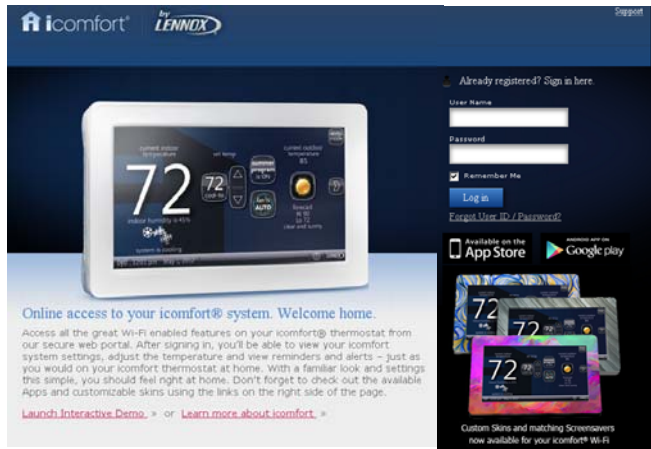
icomfort® by LENNOX

Support

Already registered? Sign in here.

User Name

Password

Remember Me

Log in

Forgot User ID / Password?

Available on the App Store

ANDROID APP ON Google play

current indoor temperature

72

72

indoor humidity is 45%

system is cooling

current outdoor temperature 85

AUTO

72

72

72

Online access to your icomfort® system. Welcome home.

Access all the great Wi-Fi enabled features on your icomfort® thermostat from our secure web portal. After signing in, you'll be able to view your icomfort system settings, adjust the temperature and view reminders and alerts – just as you would on your icomfort thermostat at home. With a familiar look and settings this simple, you should feel right at home. Don't forget to check out the available Apps and customizable skins using the links on the right side of the page.

Launch Interactive Demo » or Learn more about icomfort »

Custom Skins and matching Screensavers now available for your icomfort® Wi-Fi